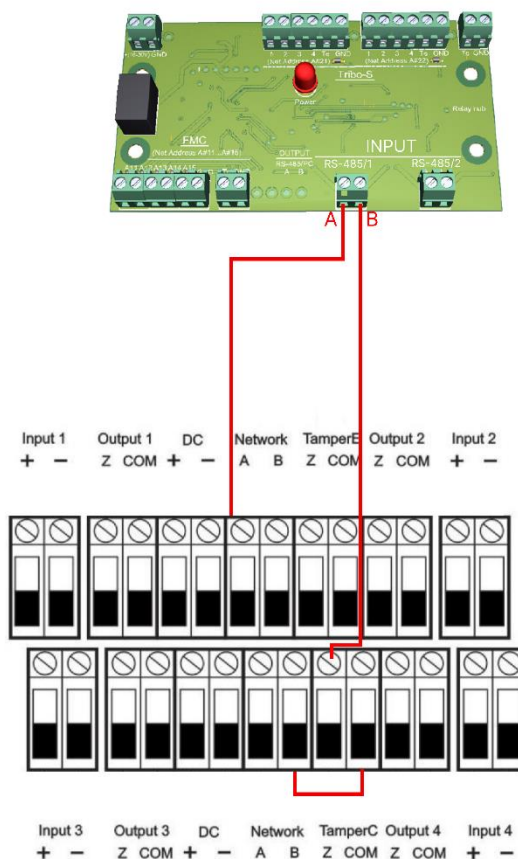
(Net Address A#21)
Tribo-5
Power
(Net Address A#22)
Relay sub
FMC
(Net Address A#11 - A#16)
OUTPUT
RS-485/FMC
A B
INPUT
RS-485/1
RS-485/2
A
B

Input 1
+ −
Output 1
Z COM
DC
+ −
Network
A B
TamperB
Z COM
Output 2
Z COM
Input 2
+ −

Input 3
+ −
Output 3
Z COM
DC
+ −
Network
A B
TamperC
Z COM
Output 4
Z COM
Input 4
+ −